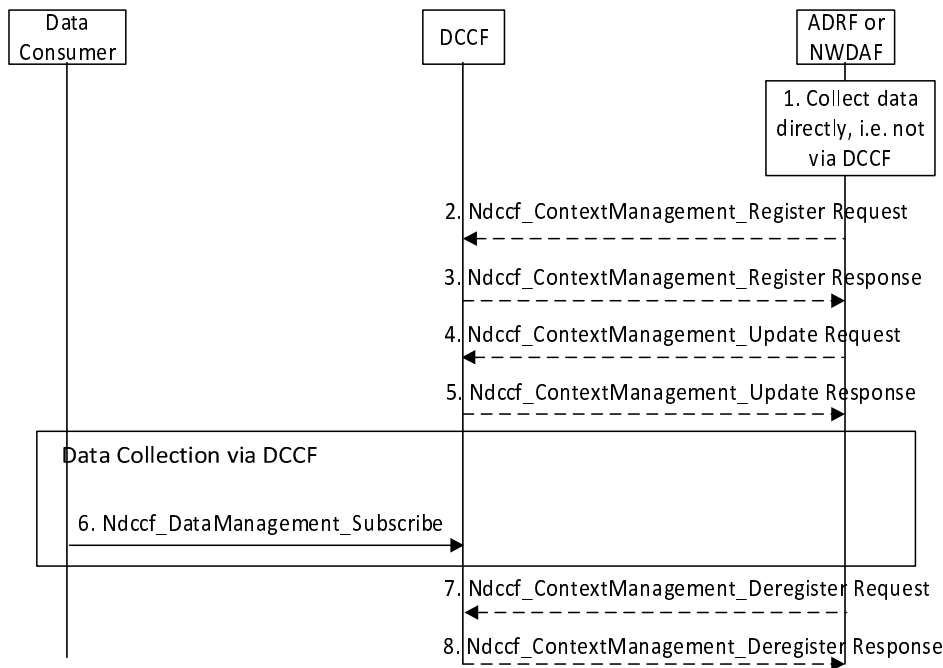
Data Consumer

DCCF

ADRF or NWDAF

1. Collect data directly, i.e. not via DCCF

2. Ndccf_ContextManagement_Register Request

3. Ndccf_ContextManagement_Register Response

4. Ndccf_ContextManagement_Update Request

5. Ndccf_ContextManagement_Update Response

Data Collection via DCCF

6. Ndccf_DataManagement_Subscribe

7. Ndccf_ContextManagement_Deregister Request

8. Ndccf_ContextManagement_Deregister Response